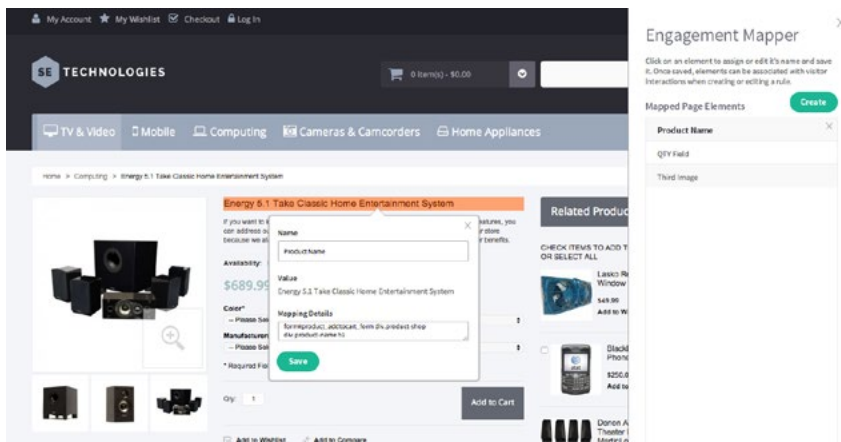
My Account My Wishlist Checkout Log In

SE TECHNOLOGIES

0 item(s) - $0.00

TV & Video Mobile Computing Cameras & Camcorders Home Appliances

Home > Computing > Energy 5.1 Take Classic Home Entertainment System

Energy 5.1 Take Classic Home Entertainment System

If you want to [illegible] features, you can address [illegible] your store because we al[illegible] benefits.

Availability:

$689.99

Color*
-- Please Sel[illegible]

Manufacturer
-- Please Sel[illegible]

* Required Fie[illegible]

Qty: 1

Add to Cart

Add to Wishlist Add to Compare

Name
Product Name

Value
Energy 5.1 Take Classic Home Entertainment System

Mapping Details
form#product_addtocart_form div.product-shop div.product-name h1

Save

Related Produc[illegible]

CHECK ITEMS TO ADD T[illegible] OR SELECT ALL

Lasko R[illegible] Window
$49.99
Add to W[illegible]

Black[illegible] Phone
$250.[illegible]
Add t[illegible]

Denon A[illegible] Theater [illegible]

Engagement Mapper

Click on an element to assign or edit it's name and save it. Once saved, elements can be associated with visitor interactions when creating or editing a rule.

Mapped Page Elements

Create

Product Name

QTY Field

Third Image